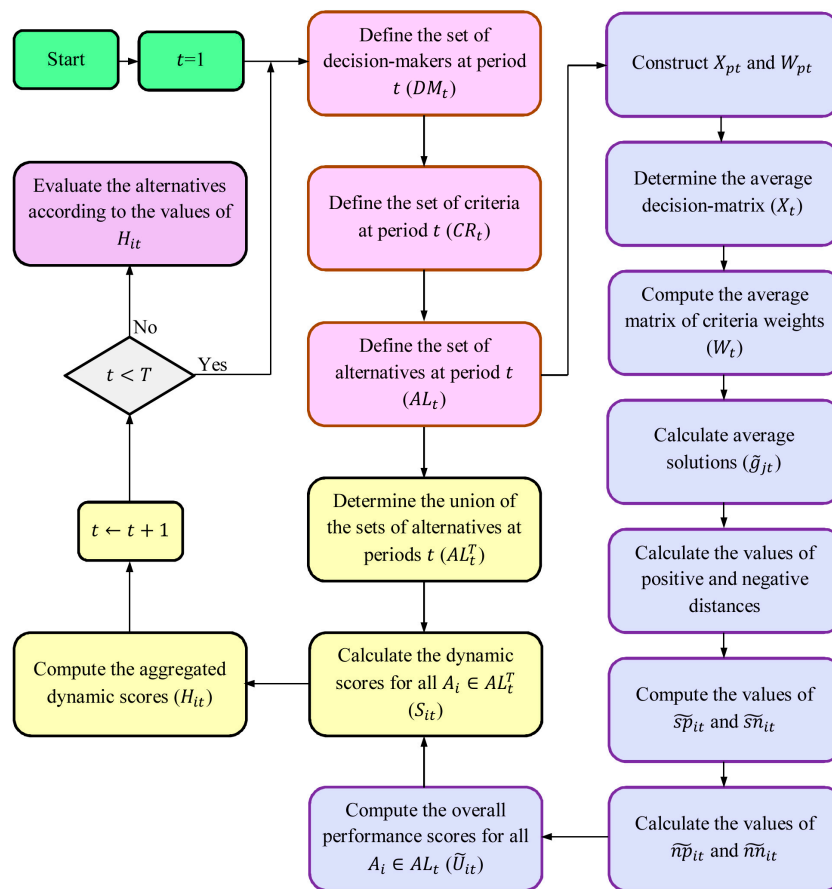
Start

$t$=1

Define the set of decision-makers at period $t$ $(DM_t)$

Define the set of criteria at period $t$ $(CR_t)$

Define the set of alternatives at period $t$ $(AL_t)$

Determine the union of the sets of alternatives at periods $t$ $(AL_t^T)$

Calculate the dynamic scores for all $A_i \in AL_t^T$ $(S_{it})$

Compute the aggregated dynamic scores $(H_{it})$

$t \leftarrow t+1$

$t < T$

Yes

No

Evaluate the alternatives according to the values of $H_{it}$

Construct $X_{pt}$ and $W_{pt}$

Determine the average decision-matrix $(X_t)$

Compute the average matrix of criteria weights $(W_t)$

Calculate average solutions $(\tilde{g}_{jt})$

Calculate the values of positive and negative distances

Compute the values of $\widetilde{sp}_{it}$ and $\widetilde{sn}_{it}$

Calculate the values of $\widetilde{np}_{it}$ and $\widetilde{nn}_{it}$

Compute the overall performance scores for all $A_i \in AL_t$ $(\widetilde{U}_{it})$